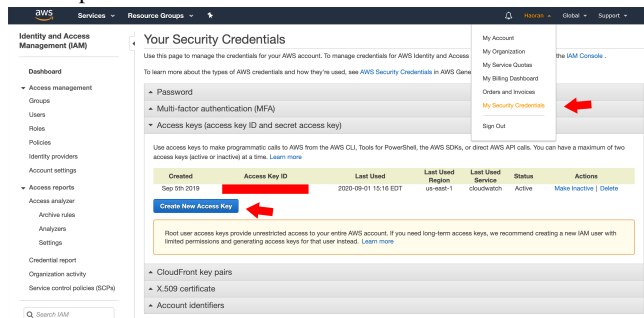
aws Services Resource Groups Haoran Global Support

Identity and Access Management (IAM)

Dashboard

Access management

Groups

Users

Roles

Policies

Identity providers

Account settings

Access reports

Access analyzer

Archive rules

Analyzers

Settings

Credential report

Organization activity

Service control policies (SCPs)

Search IAM

Your Security Credentials

Use this page to manage the credentials for your AWS account. To manage credentials for AWS Identity and Access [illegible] the IAM Console .

To learn more about the types of AWS credentials and how they're used, see AWS Security Credentials in AWS Gene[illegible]

My Account

My Organization

My Service Quotas

My Billing Dashboard

Orders and Invoices

My Security Credentials

Sign Out

Password

Multi-factor authentication (MFA)

Access keys (access key ID and secret access key)

Use access keys to make programmatic calls to AWS from the AWS CLI, Tools for PowerShell, the AWS SDKs, or direct AWS API calls. You can have a maximum of two access keys (active or inactive) at a time. Learn more

| Created | Access Key ID | Last Used | Last Used Region | Last Used Service | Status | Actions |
|---|---|---|---|---|---|---|
| Sep 5th 2019 | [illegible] | 2020-09-01 15:16 EDT | us-east-1 | cloudwatch | Active | Make Inactive \| Delete |

Create New Access Key

Root user access keys provide unrestricted access to your entire AWS account. If you need long-term access keys, we recommend creating a new IAM user with limited permissions and generating access keys for that user instead. Learn more

CloudFront key pairs

X.509 certificate

Account identifiers